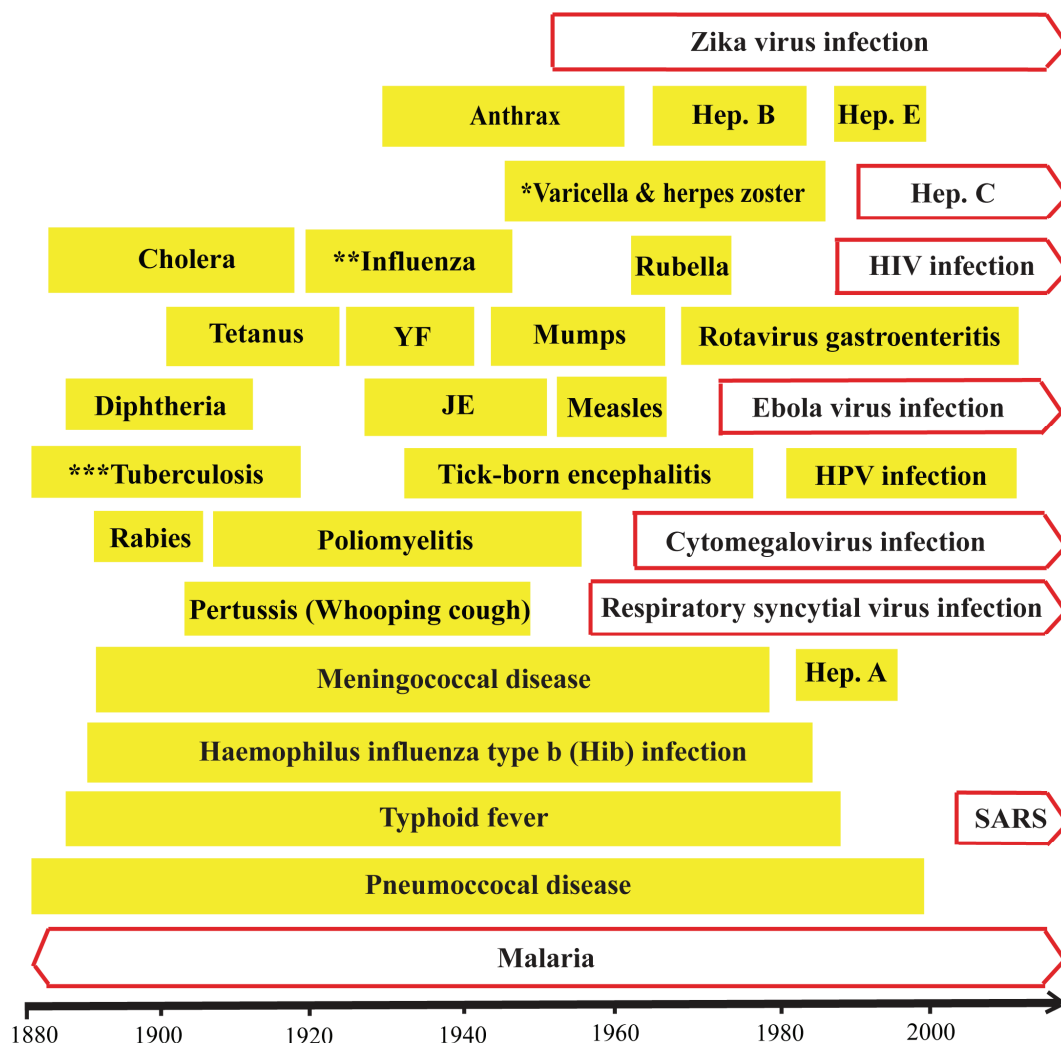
Zika virus infection

Anthrax

Hep. B

Hep. E

*Varicella & herpes zoster

Hep. C

Cholera

**Influenza

Rubella

HIV infection

Tetanus

YF

Mumps

Rotavirus gastroenteritis

Diphtheria

JE

Measles

Ebola virus infection

***Tuberculosis

Tick-born encephalitis

HPV infection

Rabies

Poliomyelitis

Cytomegalovirus infection

Pertussis (Whooping cough)

Respiratory syncytial virus infection

Meningococcal disease

Hep. A

Haemophilus influenza type b (Hib) infection

Typhoid fever

SARS

Pneumoccocal disease

Malaria

1880 1900 1920 1940 1960 1980 2000